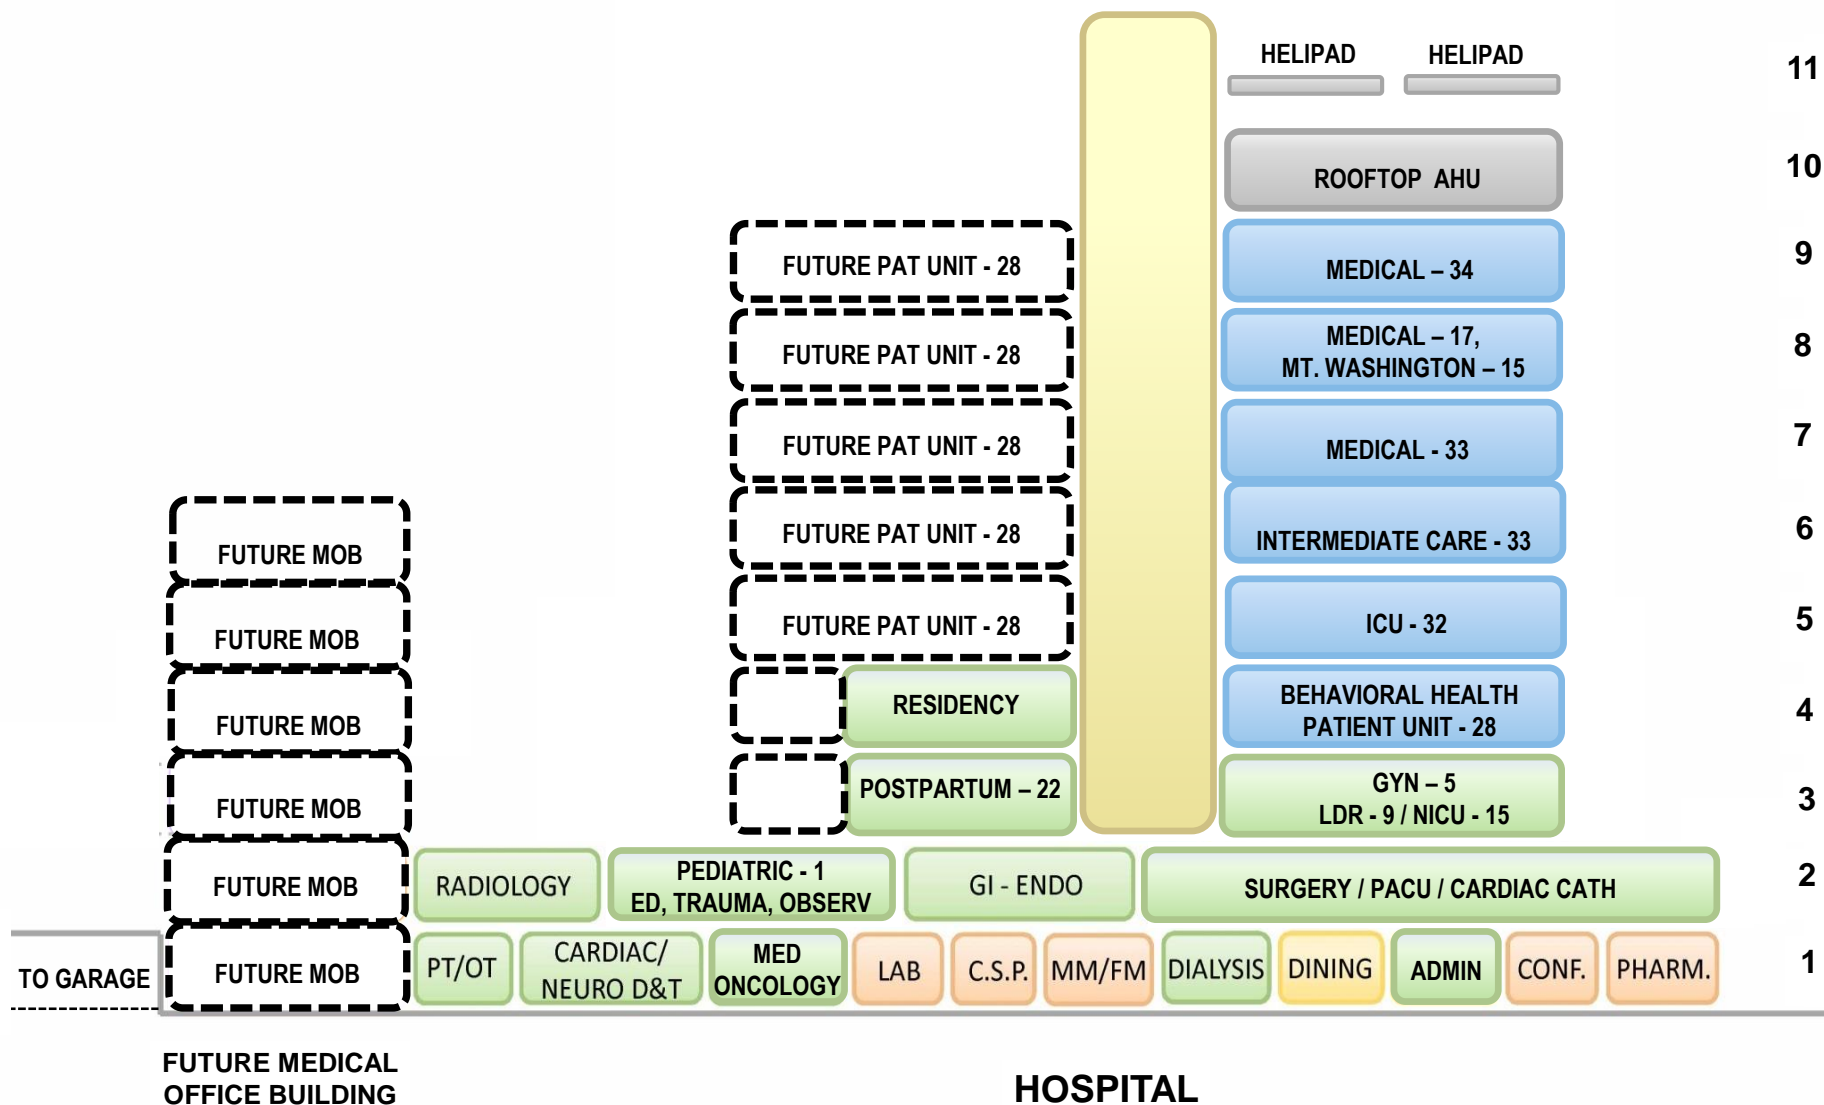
HELIPAD HELIPAD 11

ROOFTOP AHU 10

FUTURE PAT UNIT - 28

MEDICAL – 34 9

FUTURE PAT UNIT - 28

MEDICAL – 17, MT. WASHINGTON – 15 8

FUTURE PAT UNIT - 28

MEDICAL - 33 7

FUTURE MOB

FUTURE PAT UNIT - 28

INTERMEDIATE CARE - 33 6

FUTURE MOB

FUTURE PAT UNIT - 28

ICU - 32 5

FUTURE MOB

RESIDENCY

BEHAVIORAL HEALTH PATIENT UNIT - 28 4

FUTURE MOB

POSTPARTUM – 22

GYN – 5 LDR - 9 / NICU - 15 3

FUTURE MOB

RADIOLOGY

PEDIATRIC - 1 ED, TRAUMA, OBSERV

GI - ENDO

SURGERY / PACU / CARDIAC CATH 2

TO GARAGE

FUTURE MOB

PT/OT

CARDIAC/ NEURO D&T

MED ONCOLOGY

LAB

C.S.P.

MM/FM

DIALYSIS

DINING

ADMIN

CONF.

PHARM. 1

FUTURE MEDICAL OFFICE BUILDING

HOSPITAL